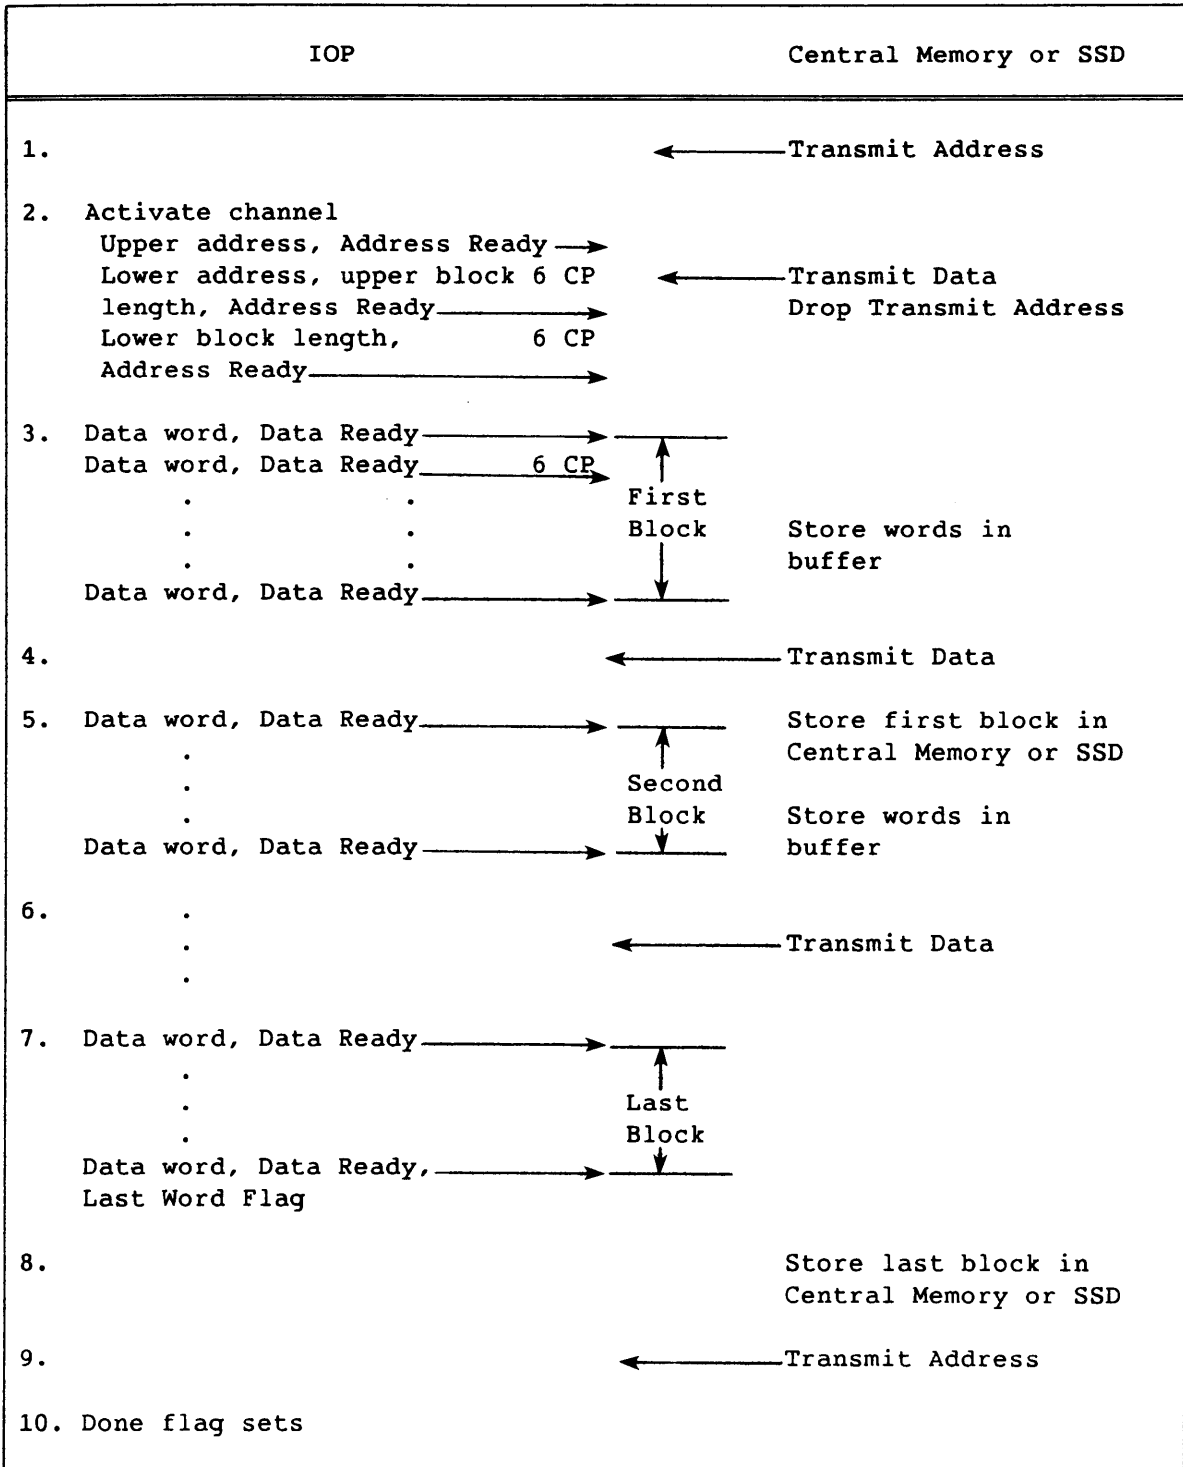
IOP

Central Memory or SSD

1. Transmit Address

2. Activate channel
Upper address, Address Ready
Lower address, upper block 6 CP length, Address Ready
Lower block length, 6 CP Address Ready

Transmit Data
Drop Transmit Address

3. Data word, Data Ready
Data word, Data Ready 6 CP
. .
. .
. .
Data word, Data Ready

First Block

Store words in buffer

4. Transmit Data

5. Data word, Data Ready
.
.
.
Data word, Data Ready

Second Block

Store first block in Central Memory or SSD

Store words in buffer

6. .
.
.

Transmit Data

7. Data word, Data Ready
.
.
.
Data word, Data Ready, Last Word Flag

Last Block

8. Store last block in Central Memory or SSD

9. Transmit Address

10. Done flag sets